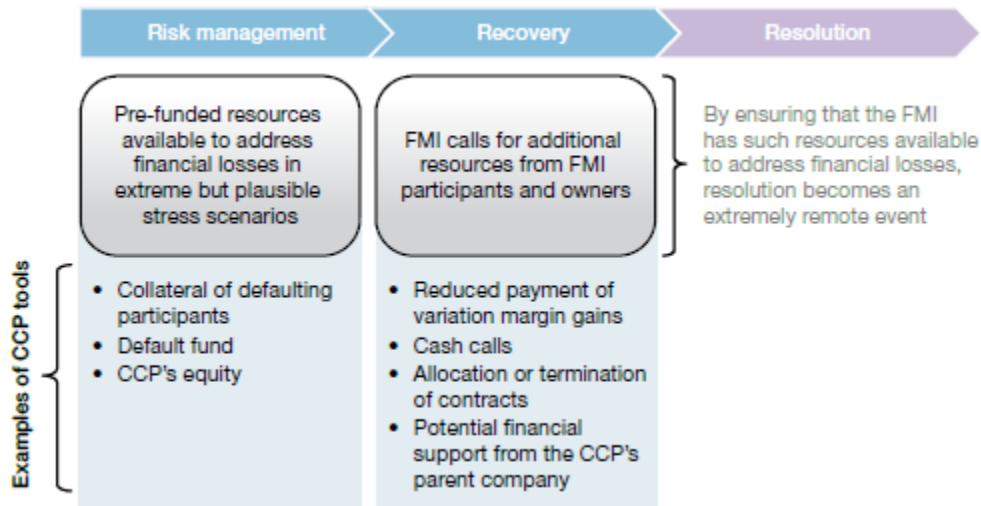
Risk management

Recovery

Resolution

Pre-funded resources available to address financial losses in extreme but plausible stress scenarios

FMI calls for additional resources from FMI participants and owners

By ensuring that the FMI has such resources available to address financial losses, resolution becomes an extremely remote event

Examples of CCP tools

- Collateral of defaulting participants
- Default fund
- CCP's equity

- Reduced payment of variation margin gains
- Cash calls
- Allocation or termination of contracts
- Potential financial support from the CCP's parent company